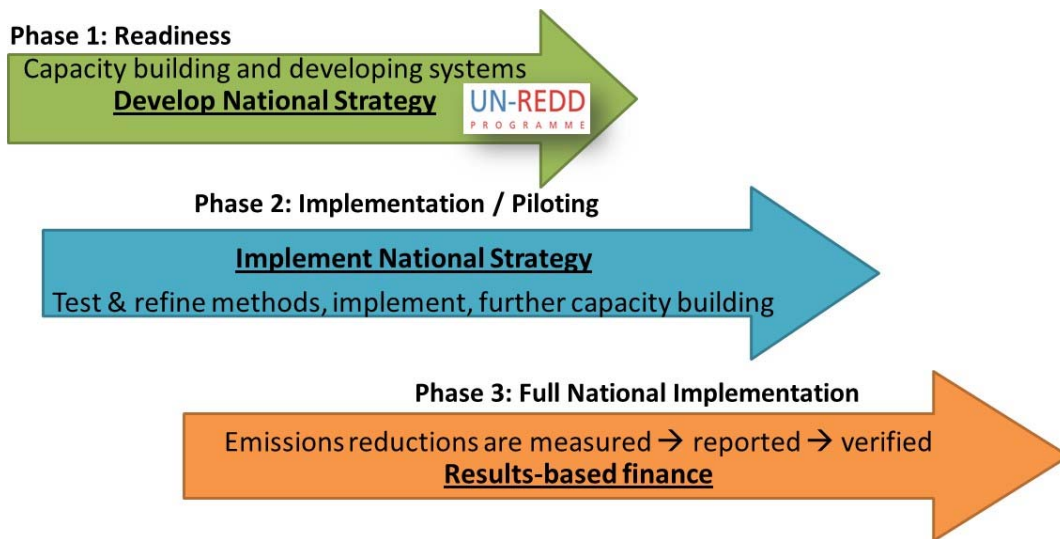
Phase 1: Readiness

Capacity building and developing systems

**Develop National Strategy**

UN-REDD
PROGRAMME

Phase 2: Implementation / Piloting

**Implement National Strategy**

Test & refine methods, implement, further capacity building

Phase 3: Full National Implementation

Emissions reductions are measured → reported → verified

**Results-based finance**